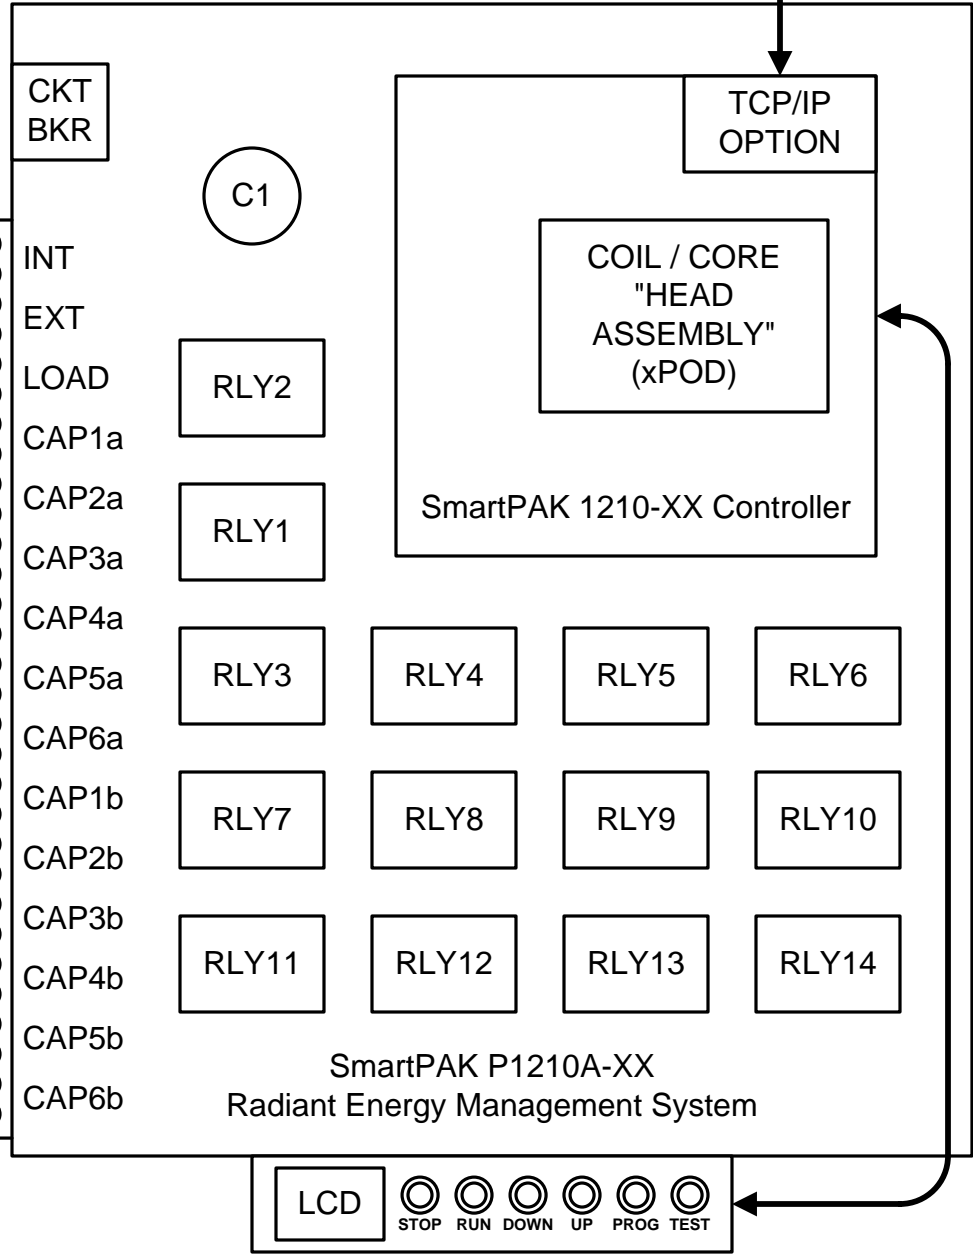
CKT BKR

C1

TCP/IP OPTION

COIL / CORE "HEAD ASSEMBLY" (xPOD)

SmartPAK 1210-XX Controller

INT
EXT
LOAD
CAP1a
CAP2a
CAP3a
CAP4a
CAP5a
CAP6a
CAP1b
CAP2b
CAP3b
CAP4b
CAP5b
CAP6b

RLY2

RLY1

RLY3 RLY4 RLY5 RLY6

RLY7 RLY8 RLY9 RLY10

RLY11 RLY12 RLY13 RLY14

SmartPAK P1210A-XX
Radiant Energy Management System

LCD STOP RUN DOWN UP PROG TEST